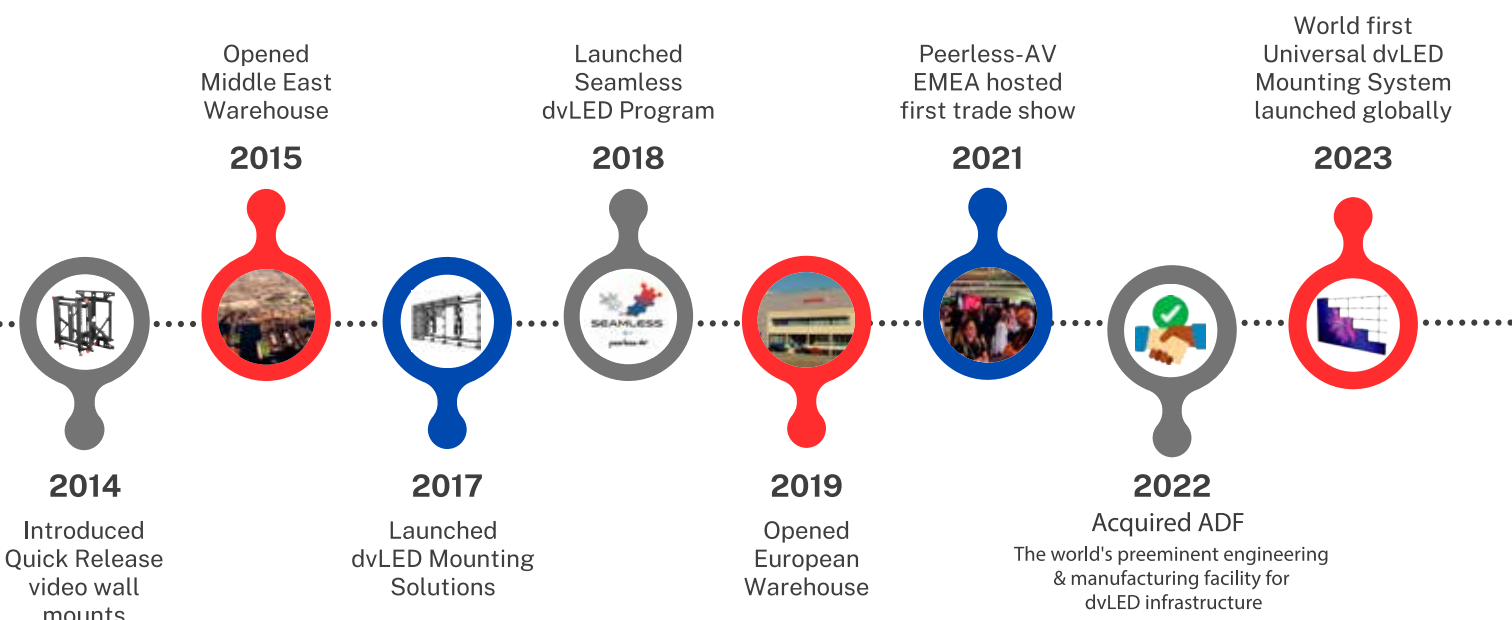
Opened Middle East Warehouse

2015

Launched Seamless dvLED Program

2018

Peerless-AV EMEA hosted first trade show

2021

World first Universal dvLED Mounting System launched globally

2023

SEAMLESS

2014

Introduced Quick Release video wall mounts

2017

Launched dvLED Mounting Solutions

2019

Opened European Warehouse

2022

Acquired ADF

The world's preeminent engineering & manufacturing facility for dvLED infrastructure